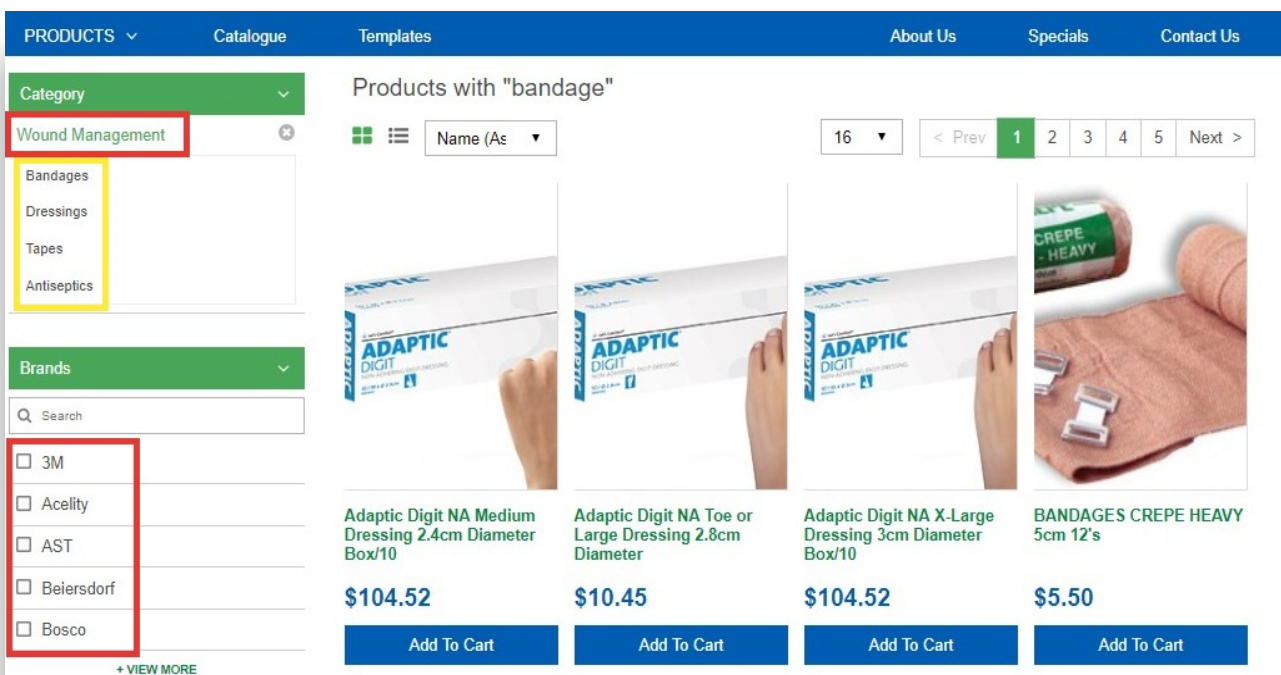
PRODUCTS ∨ Catalogue Templates About Us Specials Contact Us

Category

Wound Management

Bandages

Dressings

Tapes

Antiseptics

Brands

Search

☐ 3M

☐ Acelity

☐ AST

☐ Beiersdorf

☐ Bosco

+ VIEW MORE

Products with "bandage"

Name (As

16

< Prev 1 2 3 4 5 Next >

ADAPTIC DIGIT

Adaptic Digit NA Medium Dressing 2.4cm Diameter Box/10

$104.52

Add To Cart

ADAPTIC DIGIT

Adaptic Digit NA Toe or Large Dressing 2.8cm Diameter

$10.45

Add To Cart

ADAPTIC DIGIT

Adaptic Digit NA X-Large Dressing 3cm Diameter Box/10

$104.52

Add To Cart

CREPE - HEAVY

BANDAGES CREPE HEAVY 5cm 12's

$5.50

Add To Cart